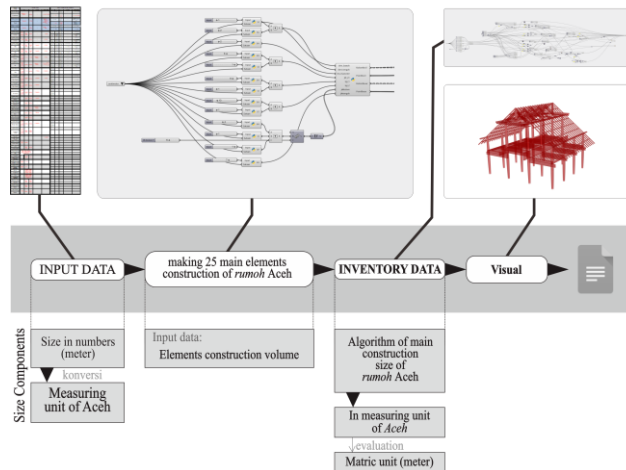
INPUT DATA

making 25 main elements construction of *rumoh* Aceh

INVENTORY DATA

Visual

Size Components

Size in numbers (meter)

konversi

Measuring unit of Aceh

Input data:
Elements construction volume

Algorithm of main construction size of *rumoh* Aceh

In measuring unit of *Aceh*

evaluation

Matric unit (meter)